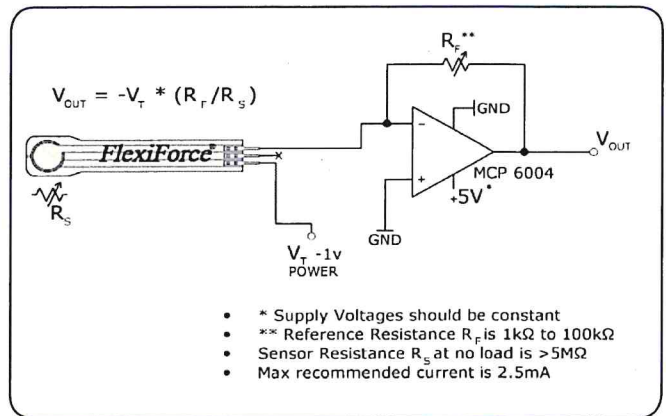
$R_F$**

$V_{OUT} = -V_T * (R_F/R_S)$

FlexiForce®

$R_S$

−

+

GND

MCP 6004

+5V*

$V_{OUT}$

$V_T$ -1v
POWER

GND

- * Supply Voltages should be constant
- ** Reference Resistance $R_F$ is 1kΩ to 100kΩ
- Sensor Resistance $R_S$ at no load is >5MΩ
- Max recommended current is 2.5mA